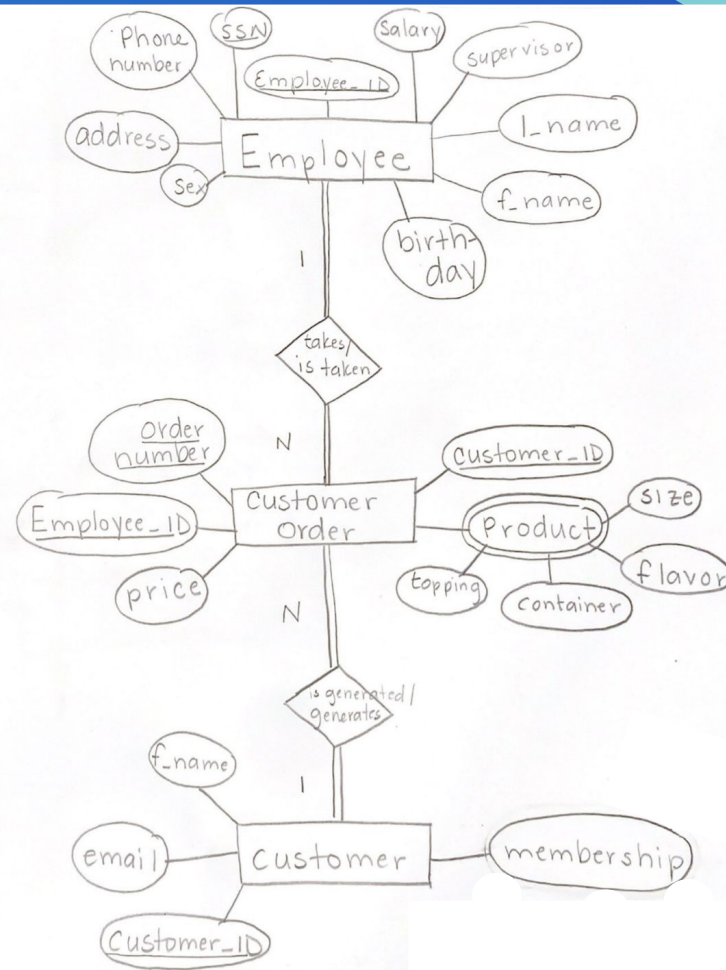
Phone number

SSN

Salary

supervisor

Employee_ID

address

Employee

l_name

Sex

f_name

birthday

1

takes/ is taken

N

Order number

Customer_ID

Employee_ID

Customer Order

Product

size

flavor

price

topping

container

N

is generated/ generates

f_name

1

email

Customer

membership

Customer_ID